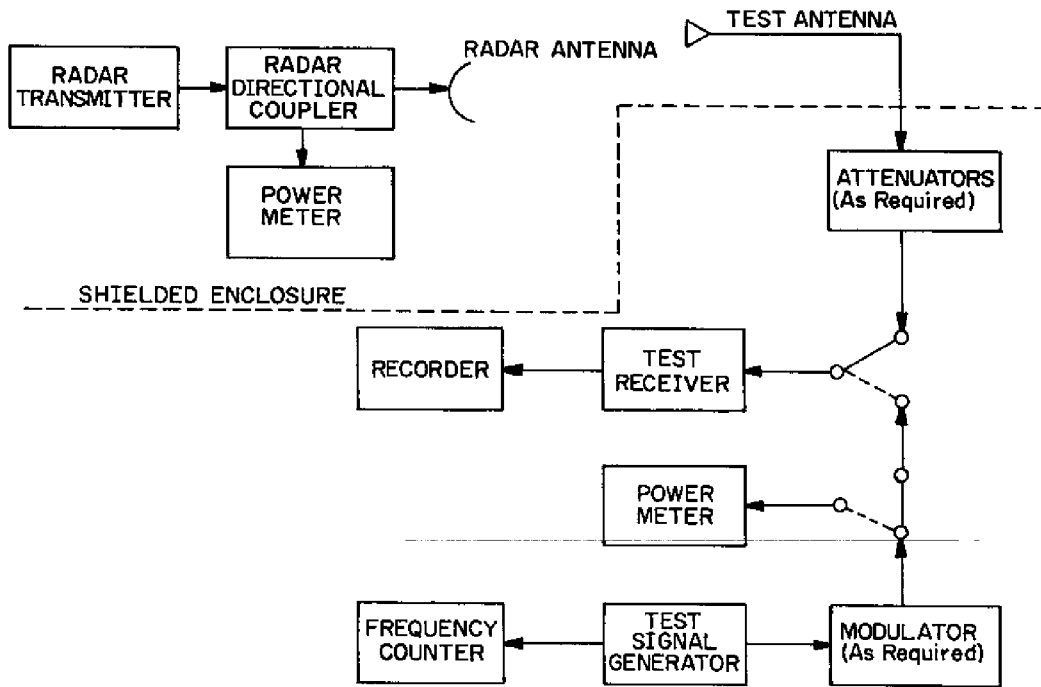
RADAR TRANSMITTER

RADAR DIRECTIONAL COUPLER

RADAR ANTENNA

TEST ANTENNA

POWER METER

ATTENUATORS (As Required)

SHIELDED ENCLOSURE

RECORDER

TEST RECEIVER

POWER METER

FREQUENCY COUNTER

TEST SIGNAL GENERATOR

MODULATOR (As Required)